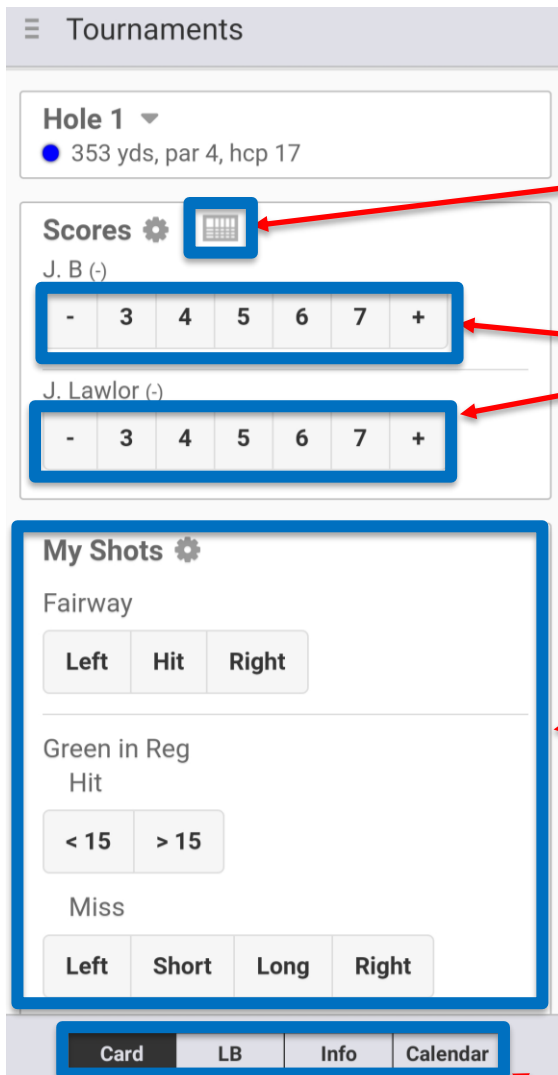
Tournaments

Hole 1
353 yds, par 4, hcp 17

Scores

J. B (-)

| - | 3 | 4 | 5 | 6 | 7 | + |
|---|---|---|---|---|---|---|

J. Lawlor (-)

| - | 3 | 4 | 5 | 6 | 7 | + |
|---|---|---|---|---|---|---|

My Shots

Fairway

Left Hit Right

Green in Reg

Hit

< 15 > 15

Miss

Left Short Long Right

Card LB Info Calendar